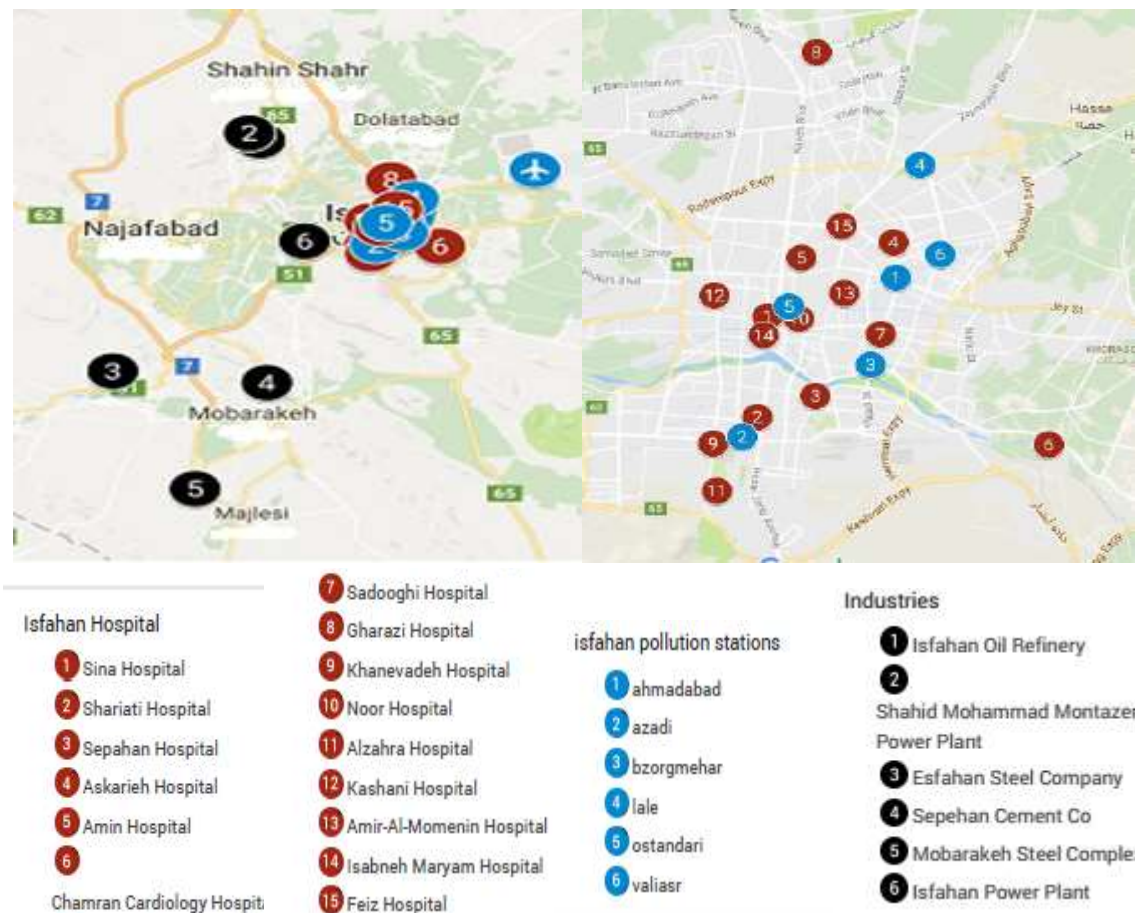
Shahin Shahr
65
Dolatabad
8
2
7
62
Najafabad
Is
5
15
6
2
6
51
65
3
7
51
4
Mobarakeh
5
Majlesi
65

8
Hasse
65
4
Rahnamoun Expy
15
4
6
5
1
12
13
5
1
10
14
7
Jey St
3
3
2
9
2
6
11
65
Kharazi Expy

Isfahan Hospital
1 Sina Hospital
2 Shariati Hospital
3 Sepahan Hospital
4 Askarieh Hospital
5 Amin Hospital
6
Chamran Cardiology Hospit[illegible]

7 Sadooghi Hospital
8 Gharazi Hospital
9 Khanevadeh Hospital
10 Noor Hospital
11 Alzahra Hospital
12 Kashani Hospital
13 Amir-Al-Momenin Hospital
14 Isabneh Maryam Hospital
15 Feiz Hospital

isfahan pollution stations
1 ahmadabad
2 azadi
3 bzorgmehar
4 lale
5 ostandari
6 valiasr

Industries
1 Isfahan Oil Refinery
2
Shahid Mohammad Montaze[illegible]
Power Plant
3 Esfahan Steel Company
4 Sepehan Cement Co
5 Mobarakeh Steel Comple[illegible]
6 Isfahan Power Plant